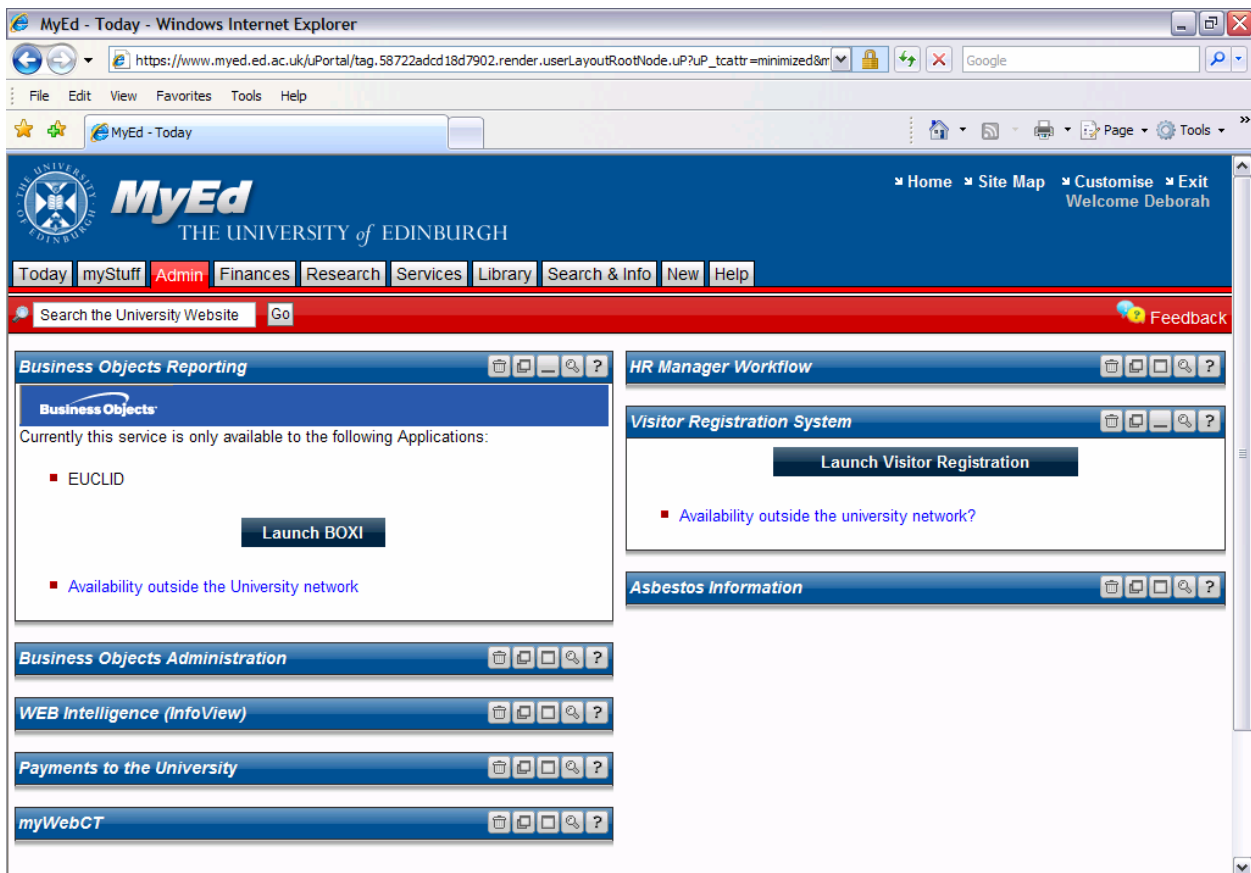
MyEd - Today - Windows Internet Explorer

https://www.myed.ed.ac.uk/uPortal/tag.58722adcd18d7902.render.userLayoutRootNode.uP?uP_tcattr=minimized&m

Google

File Edit View Favorites Tools Help

MyEd - Today

Page Tools

MyEd
THE UNIVERSITY of EDINBURGH

Home Site Map Customise Exit
Welcome Deborah

Today | myStuff | Admin | Finances | Research | Services | Library | Search & Info | New | Help

Search the University Website Go

Feedback

Business Objects Reporting

Business Objects

Currently this service is only available to the following Applications:

EUCLID

Launch BOXI

Availability outside the University network

Business Objects Administration

WEB Intelligence (InfoView)

Payments to the University

myWebCT

HR Manager Workflow

Visitor Registration System

Launch Visitor Registration

Availability outside the university network?

Asbestos Information